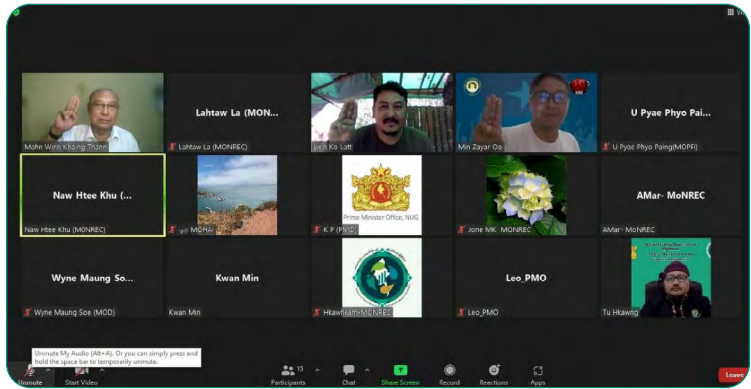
Mahn Win Khaing Thann

Lahtaw La (MON...

Lahtaw La (MONREC)

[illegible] Ko Lott

Min Zayar Oo

U Pyae Phyo Pai...

U Pyae Phyo Paing(MOPFI)

Naw Htee Khu (...

Naw Htee Khu (MONREC)

MOHAI

Prime Minister Office, NUG

K P (PMO)

Jone MK MONREC

AMar- MoNREC

AMar- MoNREC

Wyne Maung So...

Wyne Maung Soe (MOD)

Kwan Min

Kwan Min

Hkawlnam-MONREC

Leo_PMO

Leo_PMO

Tu Hkawng

Unmute My Audio (Alt+A). Or you can simply press and hold the space bar to temporarily unmute.

Unmute

Start Video

13

Participants

Chat

Share Screen

Record

Reactions

Apps

Leave